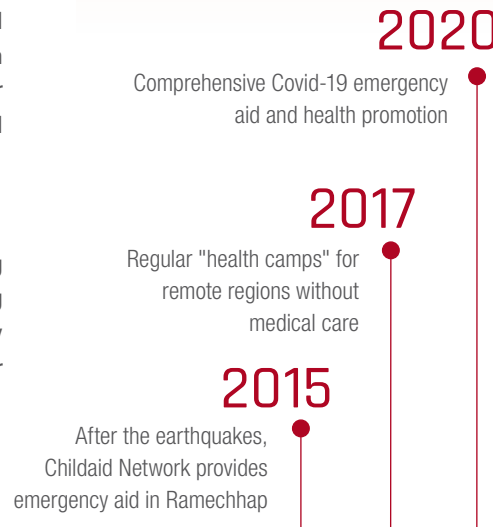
2020

Comprehensive Covid-19 emergency aid and health promotion

2017

Regular "health camps" for remote regions without medical care

2015

After the earthquakes, Childaid Network provides emergency aid in Ramechhap